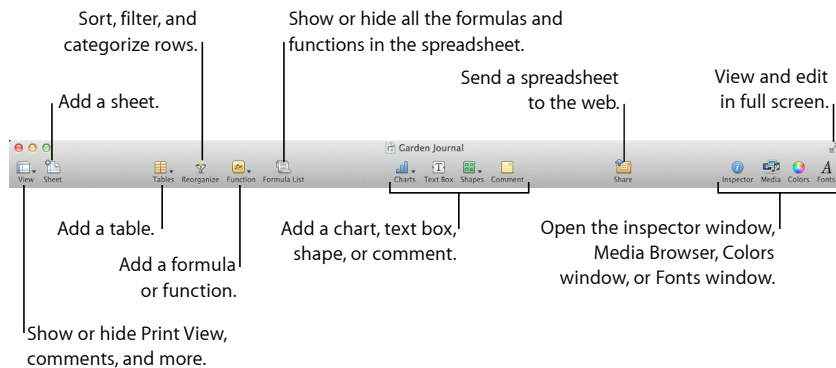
Sort, filter, and categorize rows.

Show or hide all the formulas and functions in the spreadsheet.

Add a sheet.

Send a spreadsheet to the web.

View and edit in full screen.

Garden Journal

View Sheet Tables Reorganize Function Formula List Charts Text Box Shapes Comment Share Inspector Media Colors Fonts

Add a table.

Add a chart, text box, shape, or comment.

Open the inspector window, Media Browser, Colors window, or Fonts window.

Add a formula or function.

Show or hide Print View, comments, and more.